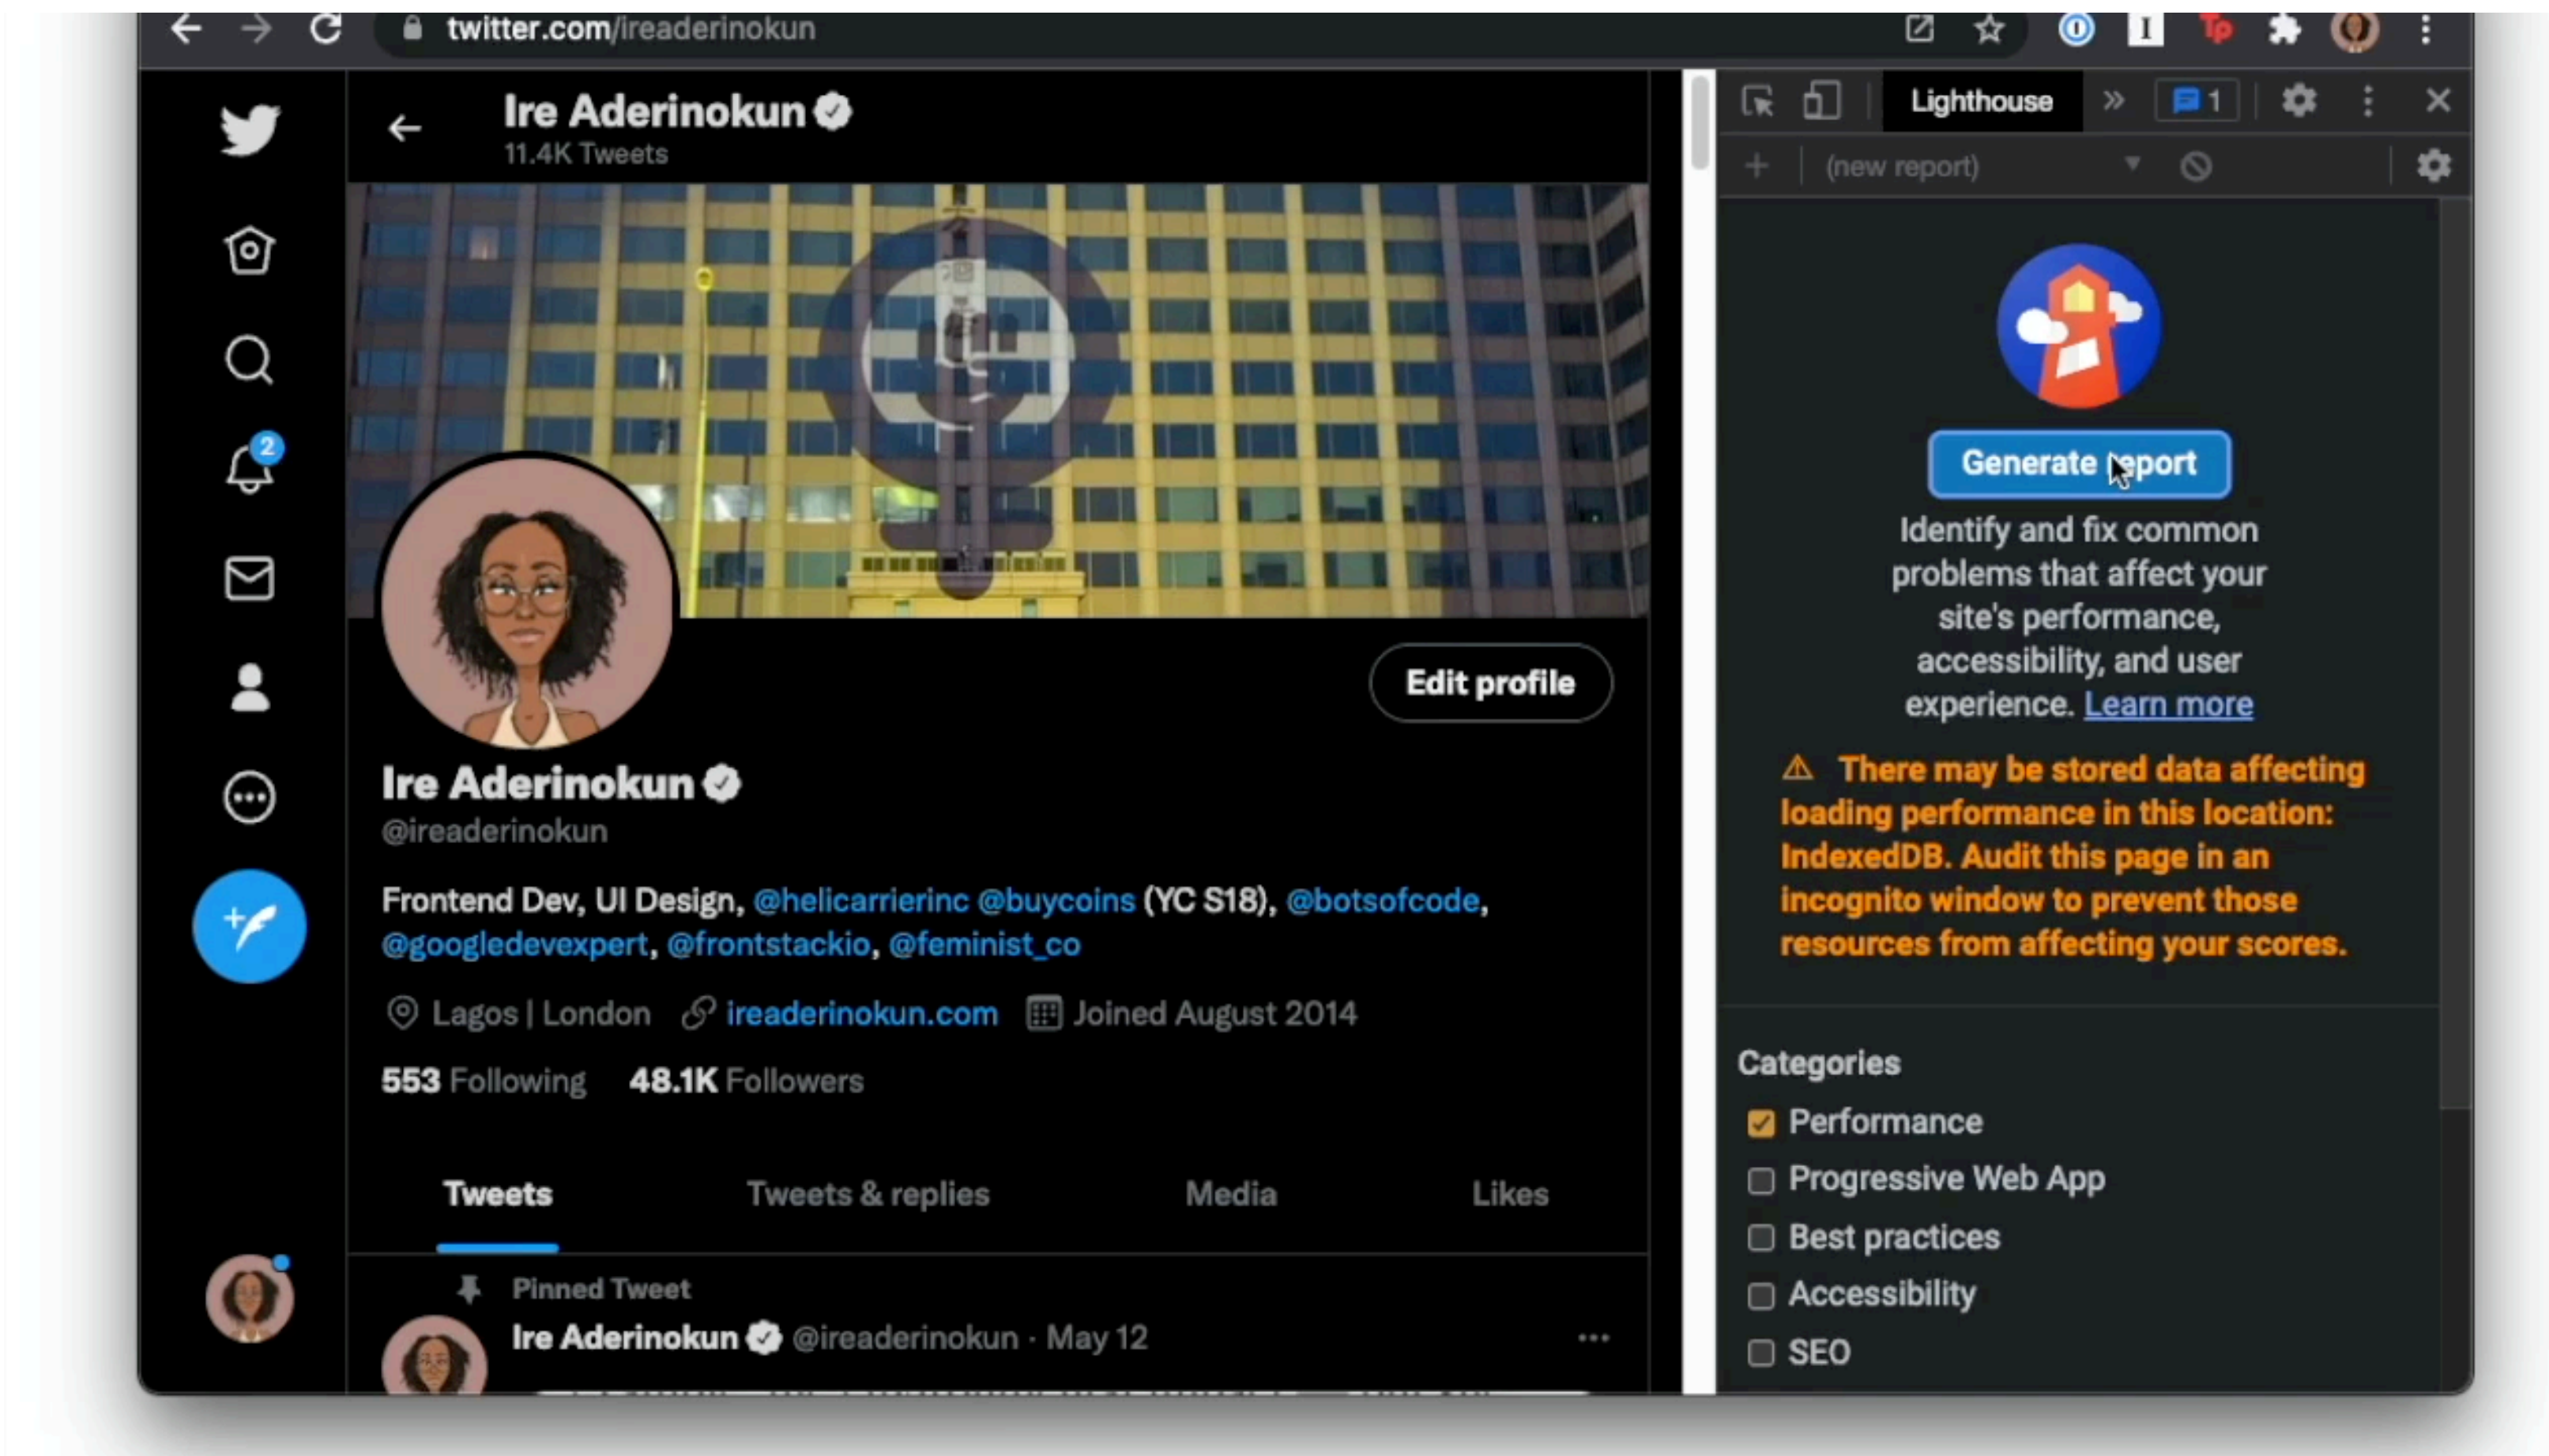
twitter.com/ireaderinokun

Ire Aderinokun
11.4K Tweets

2

Edit profile

Ire Aderinokun
@ireaderinokun

Frontend Dev, UI Design, @helicarrierinc @buycoins (YC S18), @botsofcode, @googledevexpert, @frontstackio, @feminist_co

Lagos | London ireaderinokun.com Joined August 2014

553 Following 48.1K Followers

Tweets Tweets & replies Media Likes

Pinned Tweet
Ire Aderinokun @ireaderinokun · May 12

Lighthouse 1

(new report)

Generate report

Identify and fix common problems that affect your site's performance, accessibility, and user experience. Learn more

⚠ There may be stored data affecting loading performance in this location: IndexedDB. Audit this page in an incognito window to prevent those resources from affecting your scores.

Categories
Performance
Progressive Web App
Best practices
Accessibility
SEO